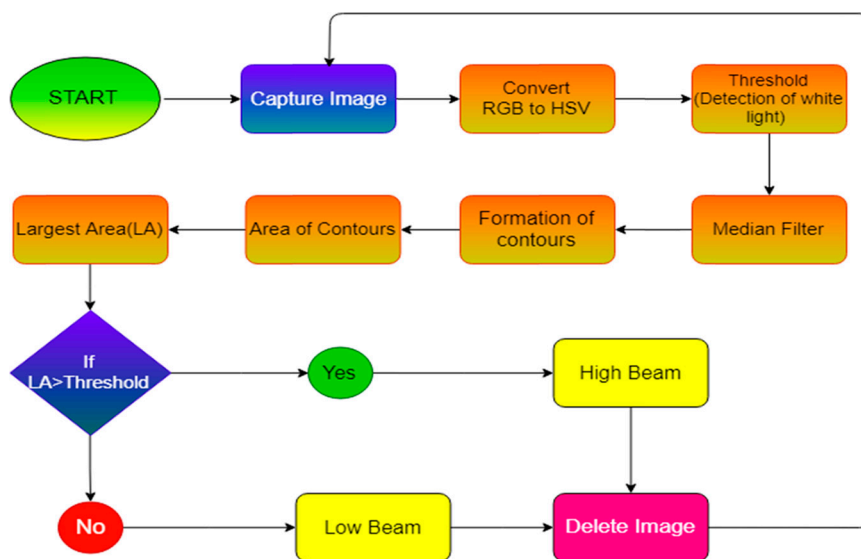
START

Capture Image

Convert RGB to HSV

Threshold (Detection of white light)

Median Filter

Formation of contours

Area of Contours

Largest Area(LA)

If LA>Threshold

Yes

High Beam

No

Low Beam

Delete Image